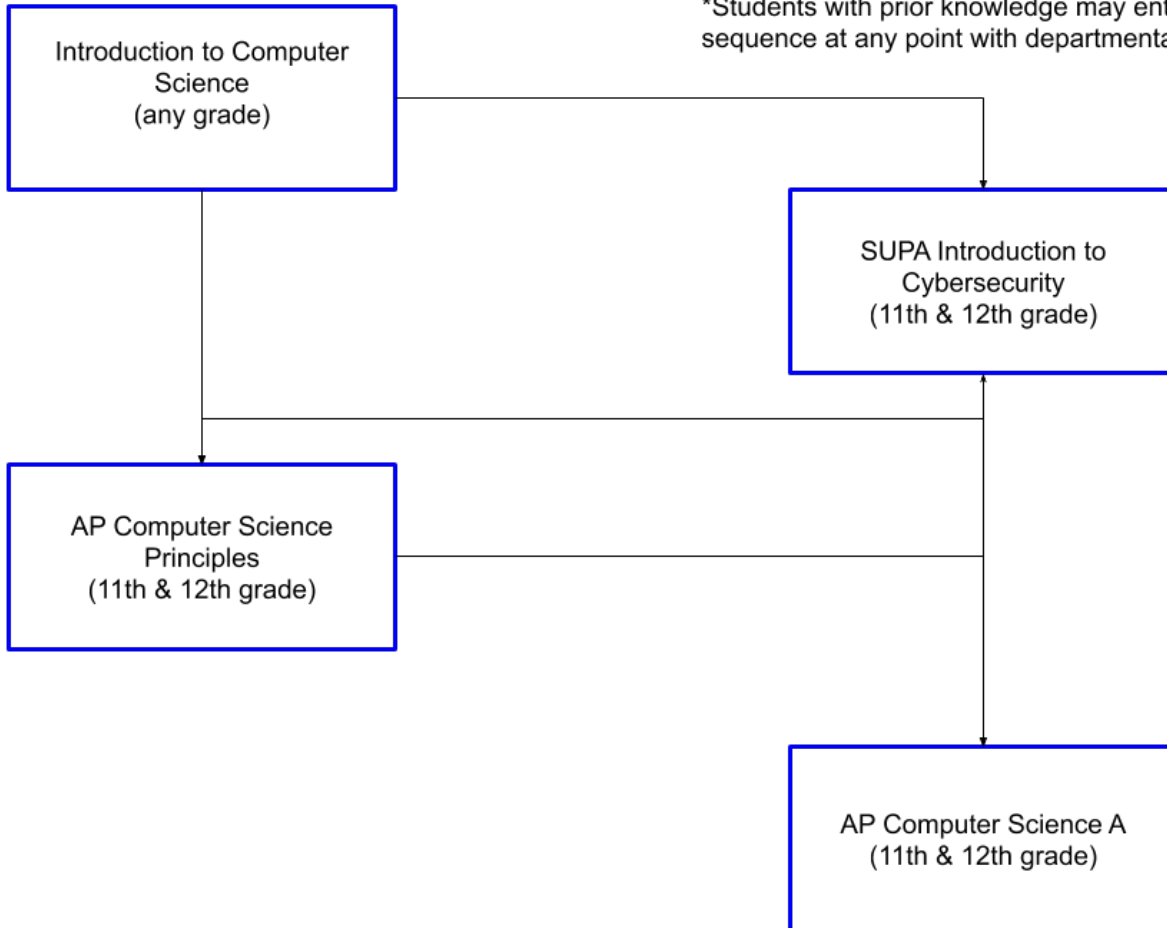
*Students with prior knowledge may ent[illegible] sequence at any point with departmenta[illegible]

Introduction to Computer Science (any grade)

SUPA Introduction to Cybersecurity (11th & 12th grade)

AP Computer Science Principles (11th & 12th grade)

AP Computer Science A (11th & 12th grade)